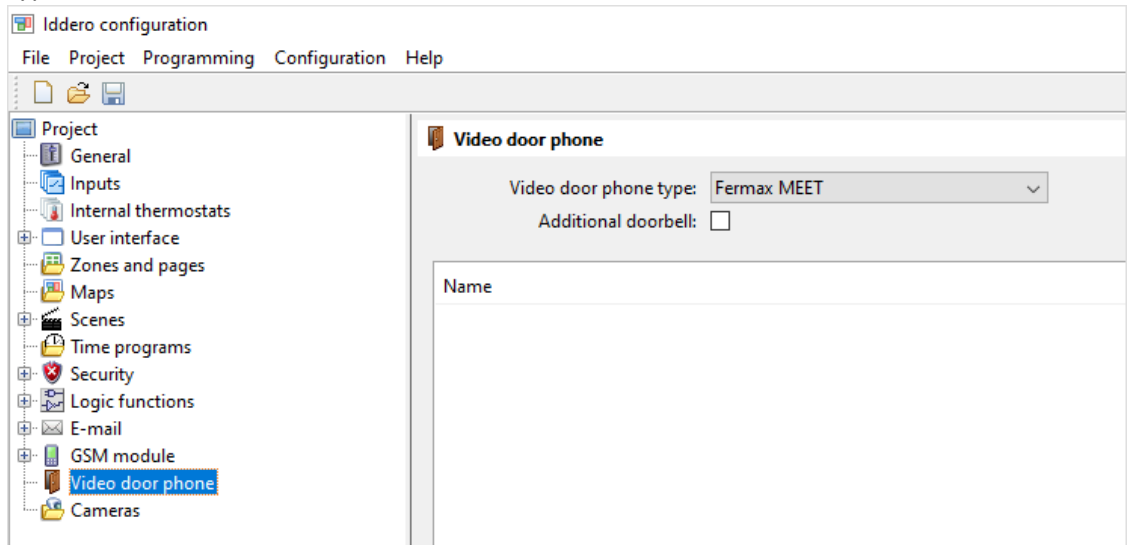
Iddero configuration

File Project Programming Configuration Help

Project
General
Inputs
Internal thermostats
User interface
Zones and pages
Maps
Scenes
Time programs
Security
Logic functions
E-mail
GSM module
Video door phone
Cameras

Video door phone

Video door phone type: Fermax MEET
Additional doorbell:

Name